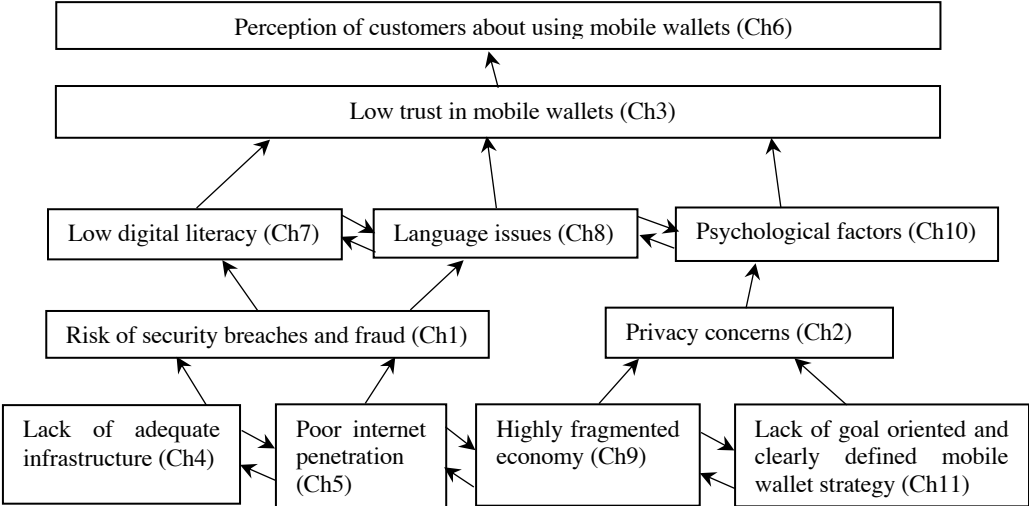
Perception of customers about using mobile wallets (Ch6)

Low trust in mobile wallets (Ch3)

Low digital literacy (Ch7)

Language issues (Ch8)

Psychological factors (Ch10)

Risk of security breaches and fraud (Ch1)

Privacy concerns (Ch2)

Lack of adequate infrastructure (Ch4)

Poor internet penetration (Ch5)

Highly fragmented economy (Ch9)

Lack of goal oriented and clearly defined mobile wallet strategy (Ch11)